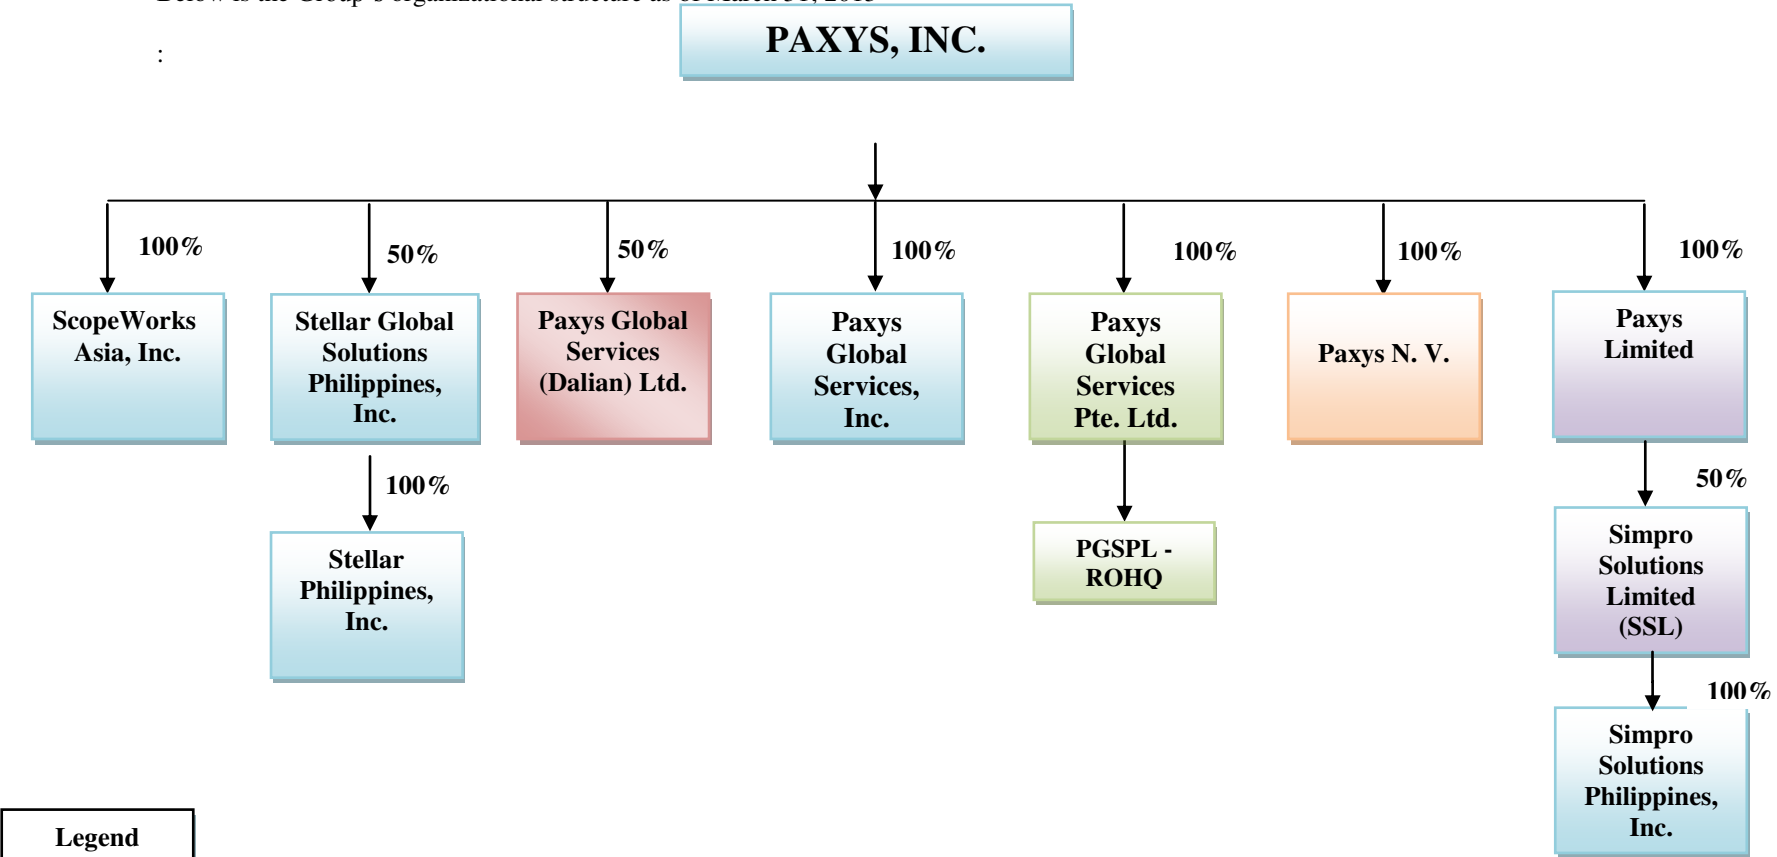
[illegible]

:

PAXYS, INC.

100%

ScopeWorks Asia, Inc.

50%

Stellar Global Solutions Philippines, Inc.

100%

Stellar Philippines, Inc.

50%

Paxys Global Services (Dalian) Ltd.

100%

Paxys Global Services, Inc.

100%

Paxys Global Services Pte. Ltd.

PGSPL - ROHQ

100%

Paxys N. V.

100%

Paxys Limited

50%

Simpro Solutions Limited (SSL)

100%

Simpro Solutions Philippines, Inc.

Legend